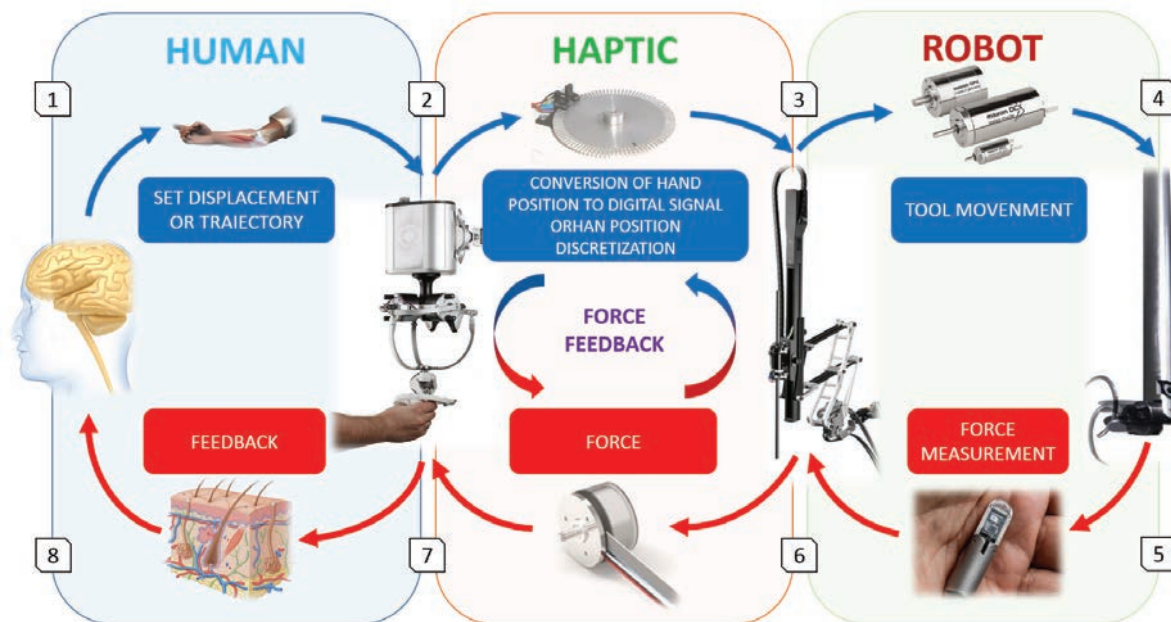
HUMAN

HAPTIC

ROBOT

1

2

3

4

SET DISPLACEMENT OR TRAIECTORY

CONVERSION OF HAND POSITION TO DIGITAL SIGNAL ORHAN POSITION DISCRETIZATION

TOOL MOVENMENT

FORCE FEEDBACK

FEEDBACK

FORCE

FORCE MEASUREMENT

8

7

6

5